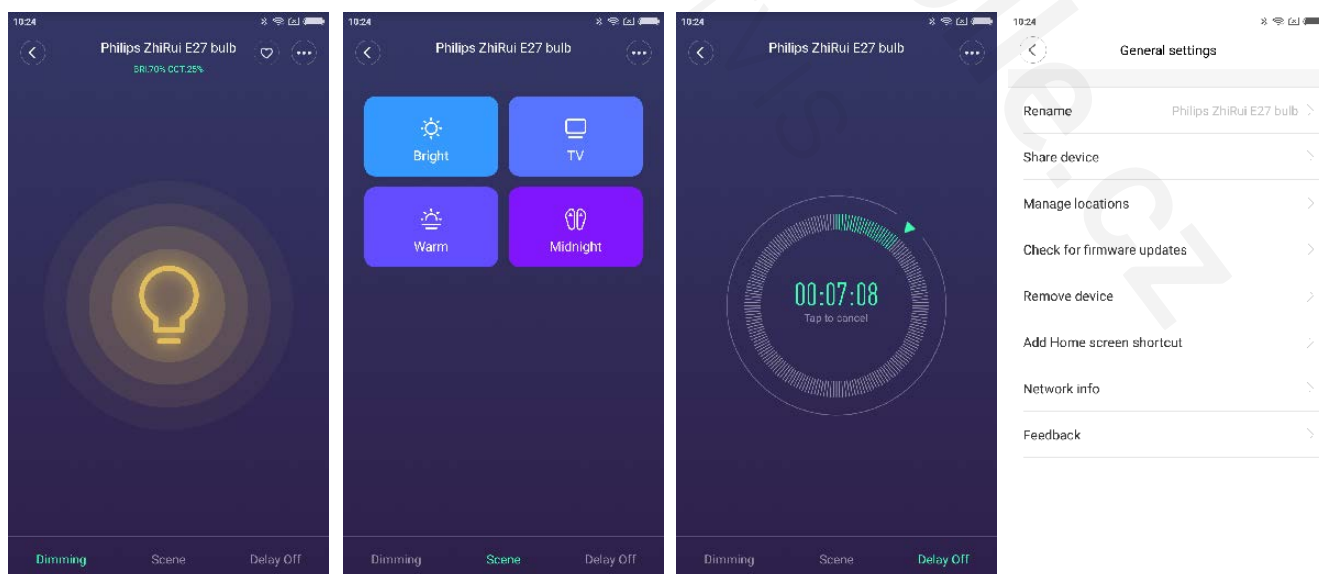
10:24

Philips ZhiRui E27 bulb

BRI:70% CCT:25%

Dimming Scene Delay Off

10:24

Philips ZhiRui E27 bulb

Bright

TV

Warm

Midnight

Dimming Scene Delay Off

10:24

Philips ZhiRui E27 bulb

00:07:08

Tap to cancel

Dimming Scene Delay Off

10:24

General settings

Rename Philips ZhiRui E27 bulb

Share device

Manage locations

Check for firmware updates

Remove device

Add Home screen shortcut

Network info

Feedback